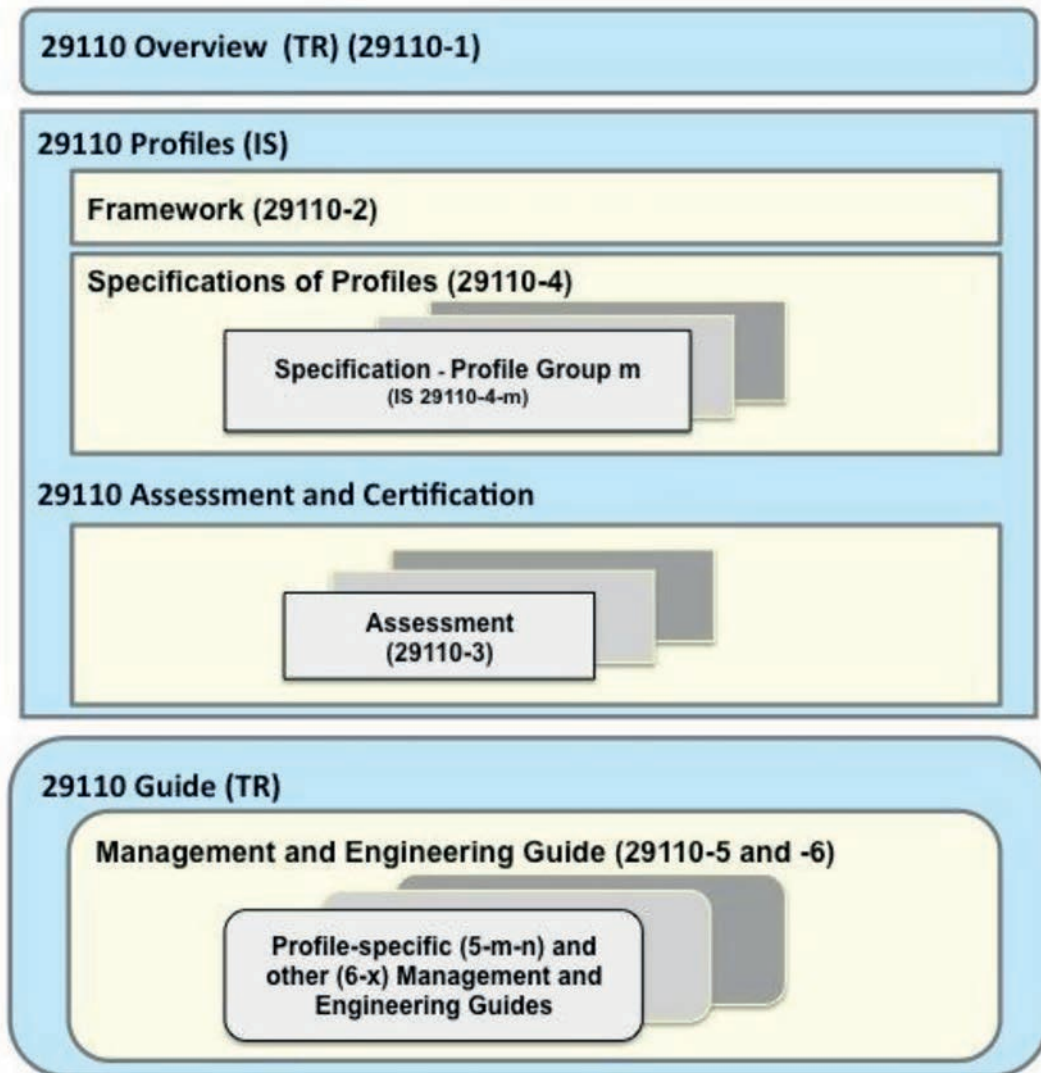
29110 Overview (TR) (29110-1)

29110 Profiles (IS)

Framework (29110-2)

Specifications of Profiles (29110-4)

Specification - Profile Group m
(IS 29110-4-m)

29110 Assessment and Certification

Assessment
(29110-3)

29110 Guide (TR)

Management and Engineering Guide (29110-5 and -6)

Profile-specific (5-m-n) and other (6-x) Management and Engineering Guides